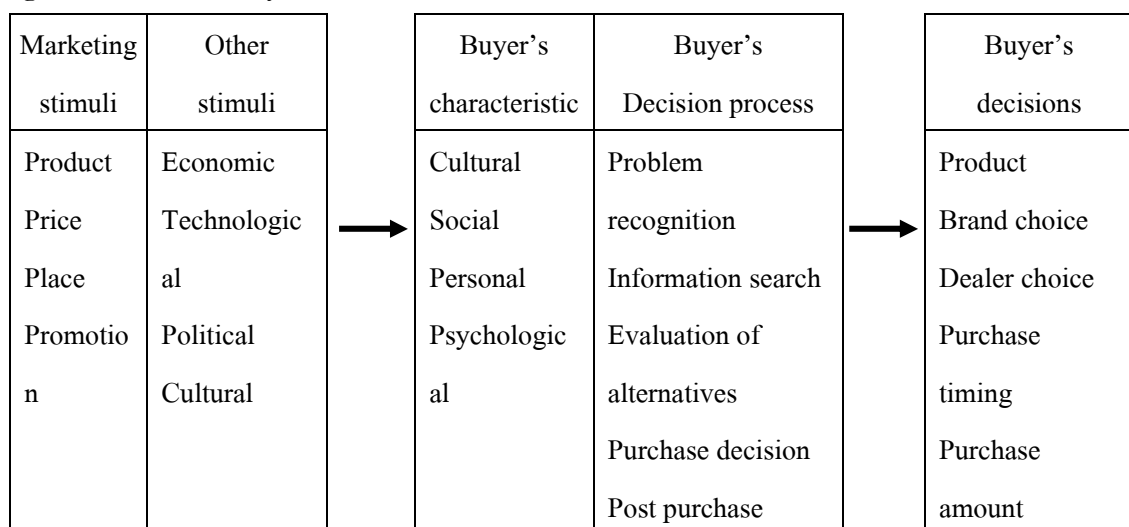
| Marketing stimuli | Other stimuli |
|---|---|
| Product<br>Price<br>Place<br>Promotion | Economic<br>Technological<br>Political<br>Cultural |

| Buyer's characteristic | Buyer's Decision process |
|---|---|
| Cultural<br>Social<br>Personal<br>Psychological | Problem recognition<br>Information search<br>Evaluation of alternatives<br>Purchase decision<br>Post purchase |

| Buyer's decisions |
|---|
| Product<br>Brand choice<br>Dealer choice<br>Purchase timing<br>Purchase amount |